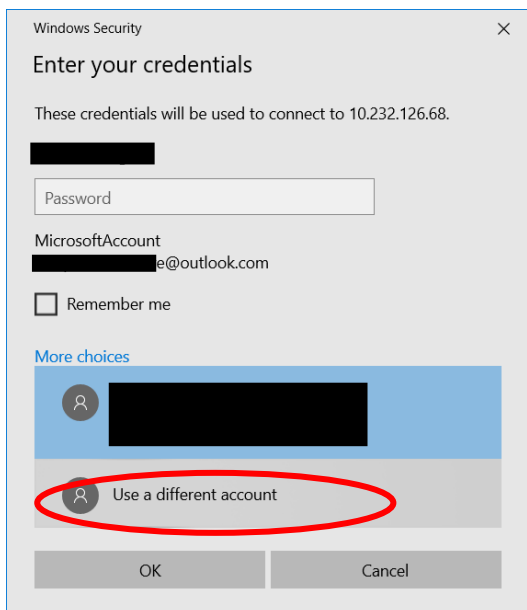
Windows Security

Enter your credentials

These credentials will be used to connect to 10.232.126.68.

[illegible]

Password

MicrosoftAccount
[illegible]e@outlook.com

Remember me

More choices

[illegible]

Use a different account

OK

Cancel